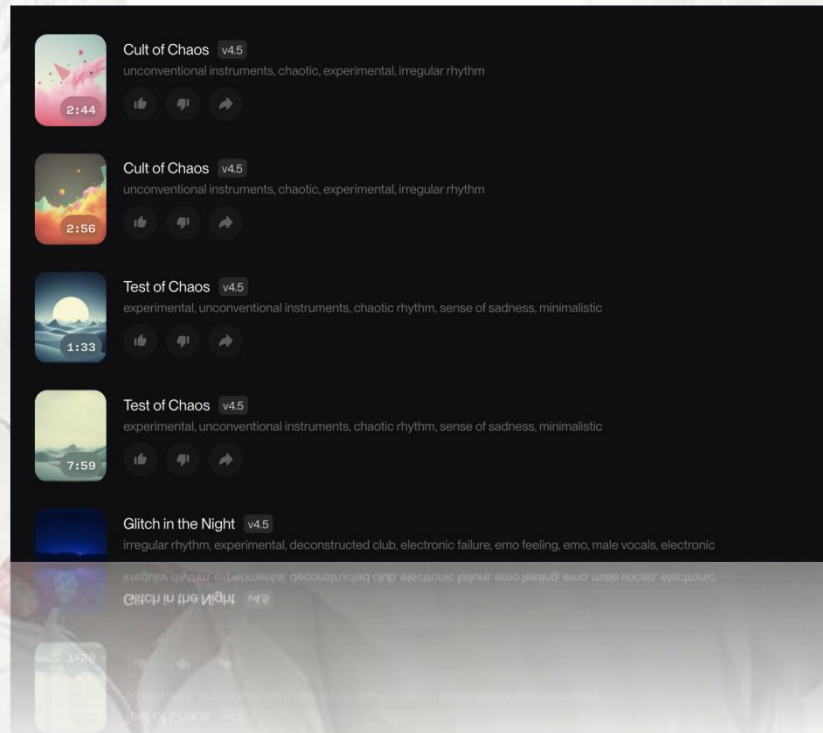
2:44
Cult of Chaos v4.5
unconventional instruments, chaotic, experimental, irregular rhythm

2:56
Cult of Chaos v4.5
unconventional instruments, chaotic, experimental, irregular rhythm

1:33
Test of Chaos v4.5
experimental, unconventional instruments, chaotic rhythm, sense of sadness, minimalistic

7:59
Test of Chaos v4.5
experimental, unconventional instruments, chaotic rhythm, sense of sadness, minimalistic

Glitch in the Night v4.5
irregular rhythm, experimental, deconstructed club, electronic failure, emo feeling, emo, male vocals, electronic